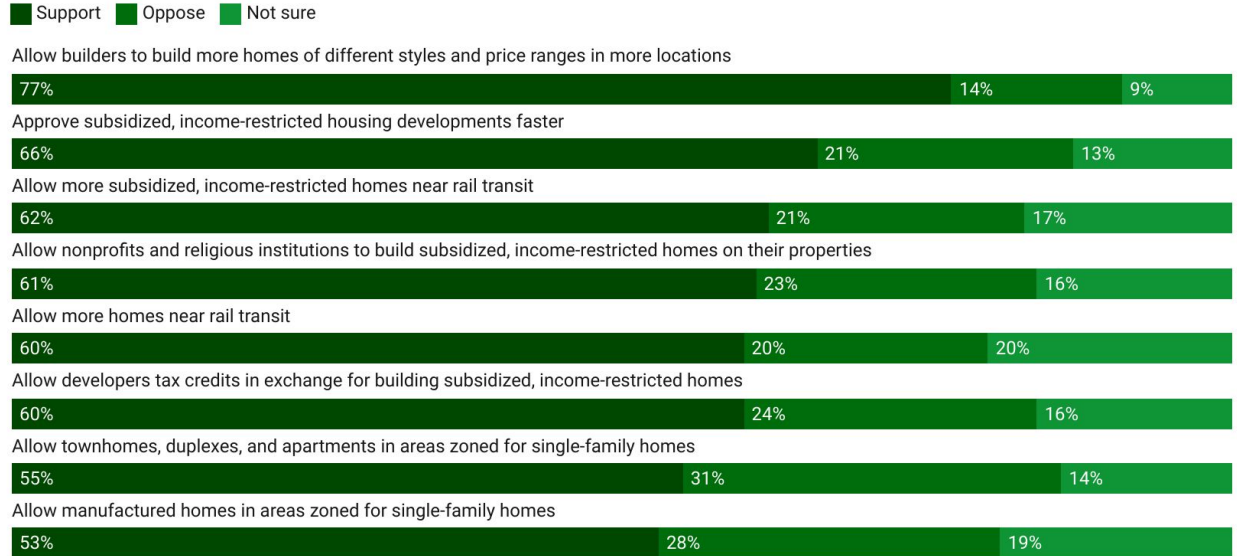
Support Oppose Not sure

Allow builders to build more homes of different styles and price ranges in more locations

77% 14% 9%

Approve subsidized, income-restricted housing developments faster

66% 21% 13%

Allow more subsidized, income-restricted homes near rail transit

62% 21% 17%

Allow nonprofits and religious institutions to build subsidized, income-restricted homes on their properties

61% 23% 16%

Allow more homes near rail transit

60% 20% 20%

Allow developers tax credits in exchange for building subsidized, income-restricted homes

60% 24% 16%

Allow townhomes, duplexes, and apartments in areas zoned for single-family homes

55% 31% 14%

Allow manufactured homes in areas zoned for single-family homes

53% 28% 19%